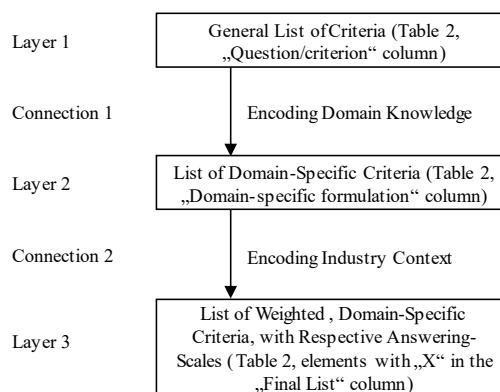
Layer 1

General List of Criteria (Table 2, „Question/criterion“ column)

Connection 1

Encoding Domain Knowledge

Layer 2

List of Domain-Specific Criteria (Table 2, „Domain-specific formulation“ column)

Connection 2

Encoding Industry Context

Layer 3

List of Weighted , Domain-Specific Criteria, with Respective Answering-Scales ( Table 2, elements with „X“ in the „Final List“ column)